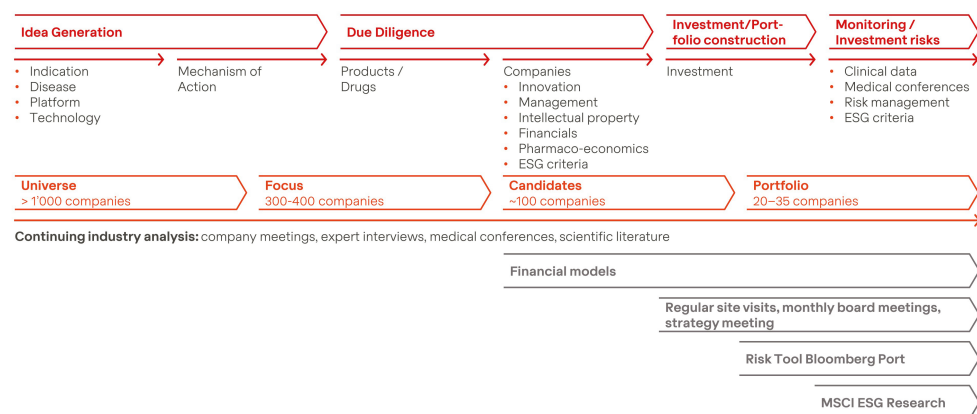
Idea Generation

Due Diligence

Investment/Portfolio construction

Monitoring / Investment risks

• Indication
• Disease
• Platform
• Technology

Mechanism of Action

Products / Drugs

Companies
• Innovation
• Management
• Intellectual property
• Financials
• Pharmaco-economics
• ESG criteria

Investment

• Clinical data
• Medical conferences
• Risk management
• ESG criteria

Universe
> 1'000 companies

Focus
300-400 companies

Candidates
~100 companies

Portfolio
20–35 companies

Continuing industry analysis: company meetings, expert interviews, medical conferences, scientific literature

Financial models

Regular site visits, monthly board meetings, strategy meeting

Risk Tool Bloomberg Port

MSCI ESG Research